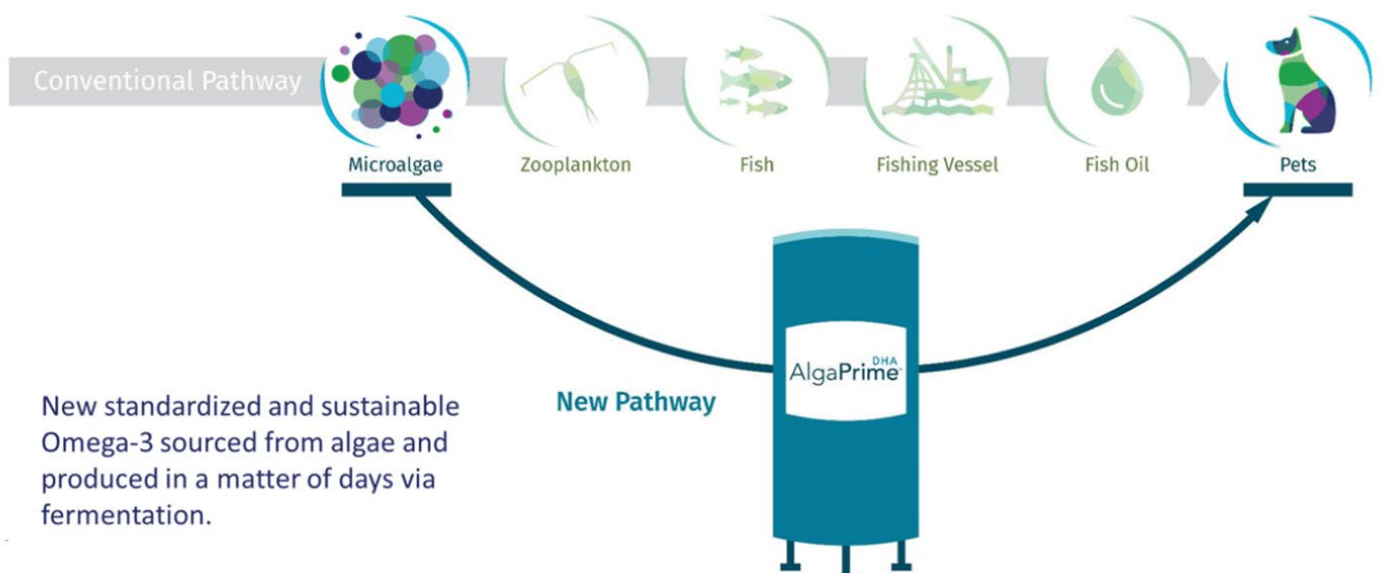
Conventional Pathway

Microalgae

Zooplankton

Fish

Fishing Vessel

Fish Oil

Pets

New Pathway

AlgaPrime DHA

New standardized and sustainable Omega-3 sourced from algae and produced in a matter of days via fermentation.